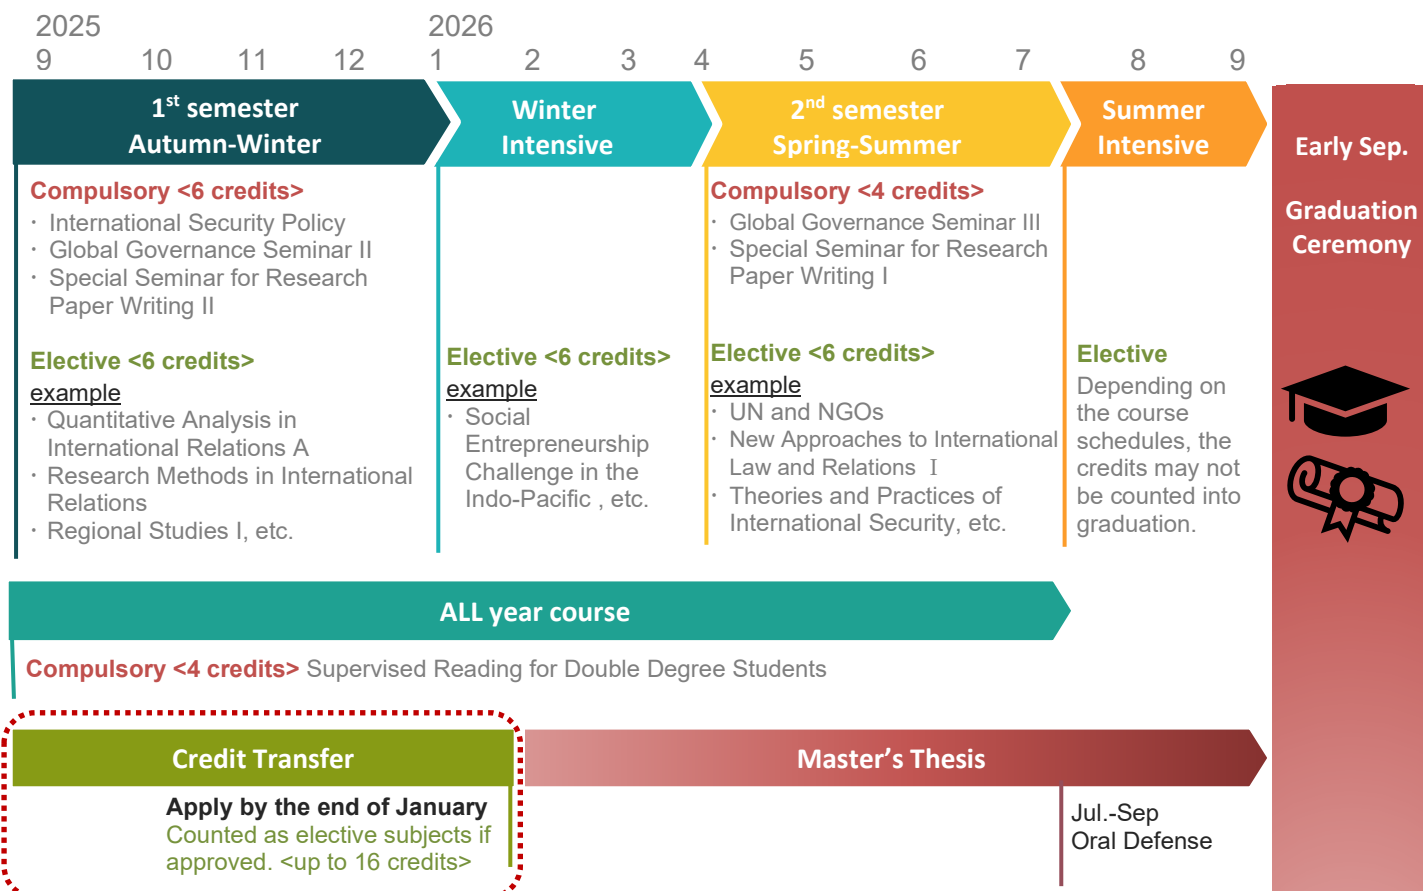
2025
9 10 11 12

2026
1 2 3 4 5 6 7 8 9

$1^{st}$ semester
Autumn-Winter

Winter
Intensive

$2^{nd}$ semester
Spring-Summer

Summer
Intensive

Early Sep.

Graduation
Ceremony

Compulsory <6 credits>
・ International Security Policy
・ Global Governance Seminar II
・ Special Seminar for Research Paper Writing II

Elective <6 credits>
example
・ Quantitative Analysis in International Relations A
・ Research Methods in International Relations
・ Regional Studies I, etc.

Elective <6 credits>
example
・ Social Entrepreneurship Challenge in the Indo-Pacific , etc.

Compulsory <4 credits>
・ Global Governance Seminar III
・ Special Seminar for Research Paper Writing I

Elective <6 credits>
example
・ UN and NGOs
・ New Approaches to International Law and Relations Ⅰ
・ Theories and Practices of International Security, etc.

Elective
Depending on the course schedules, the credits may not be counted into graduation.

ALL year course

Compulsory <4 credits> Supervised Reading for Double Degree Students

Credit Transfer

Apply by the end of January
Counted as elective subjects if approved. <up to 16 credits>

Master's Thesis

Jul.-Sep
Oral Defense